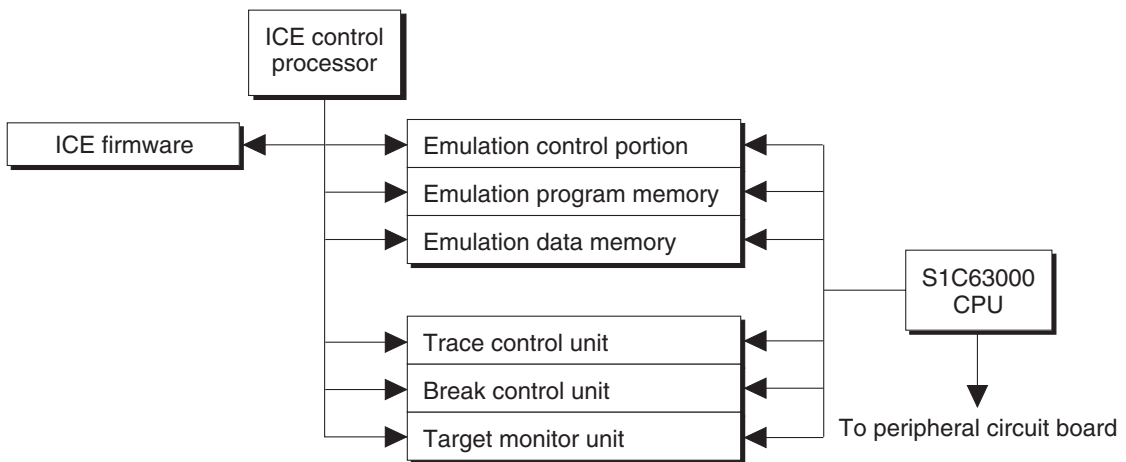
ICE control processor

ICE firmware

Emulation control portion

Emulation program memory

Emulation data memory

S1C63000 CPU

Trace control unit

Break control unit

Target monitor unit

To peripheral circuit board